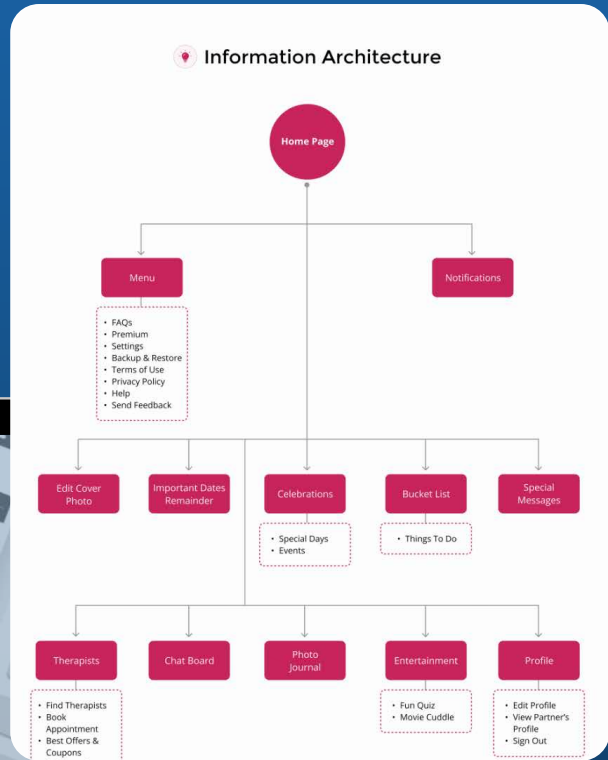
Information Architecture

Home Page

Menu

- FAQs
- Premium
- Settings
- Backup & Restore
- Terms of Use
- Privacy Policy
- Help
- Send Feedback

Notifications

Edit Cover Photo

Important Dates Remainder

Celebrations

- Special Days
- Events

Bucket List

- Things To Do

Special Messages

Therapists

- Find Therapists
- Book Appointment
- Best Offers & Coupons

Chat Board

Photo Journal

Entertainment

- Fun Quiz
- Movie Cuddle

Profile

- Edit Profile
- View Partner's Profile
- Sign Out